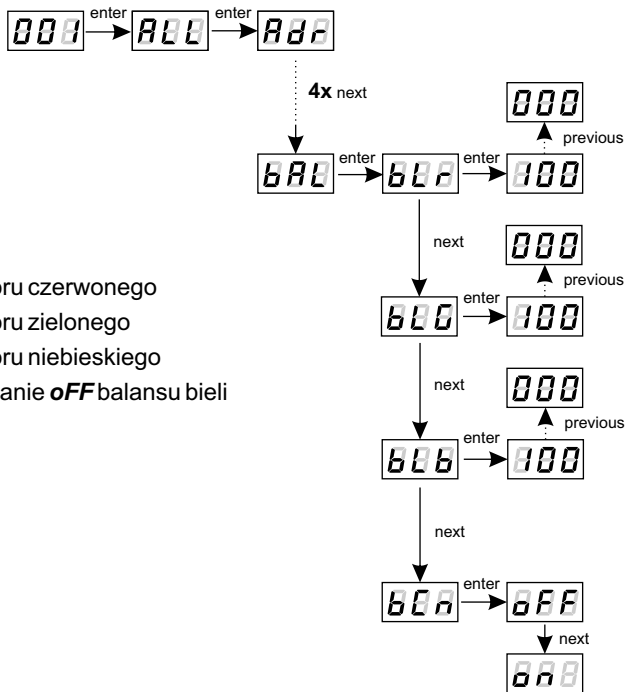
001 enter ALL enter Adr

4x next

bAL enter bLr enter 100 previous 000

next

bLG enter 100 previous 000

next

bLb enter 100 previous 000

next

bLn enter oFF next on

oru czerwonego
oru zielonego
oru niebieskiego
anie ***oFF*** balansu bieli